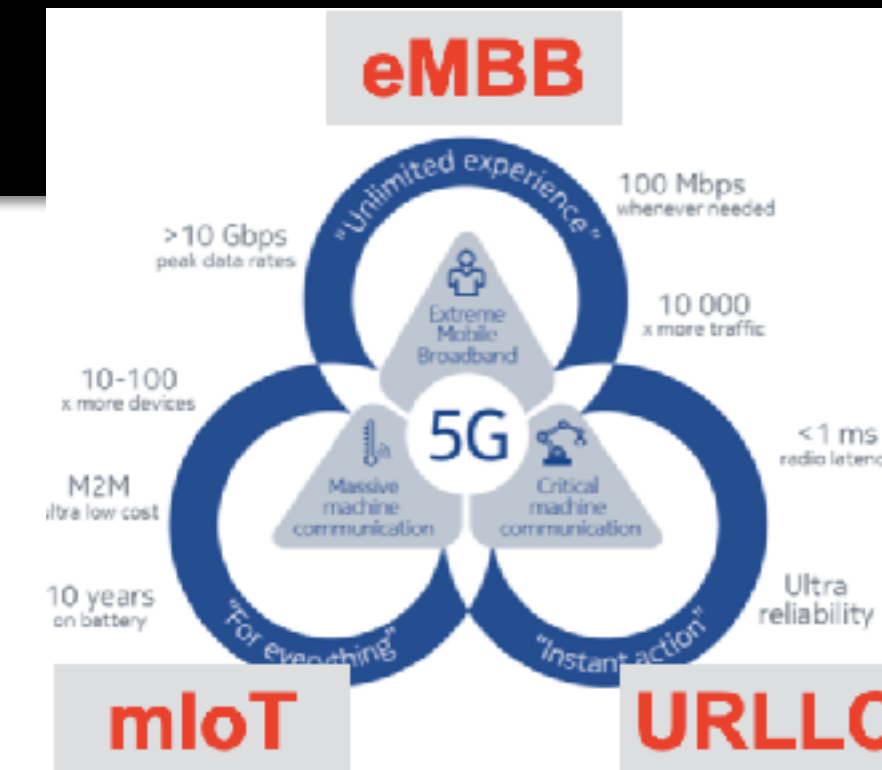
eMBB

"Unlimited experience"

>10 Gbps
peak data rates

100 Mbps
whenever needed

10 000
x more traffic

Extreme Mobile Broadband

10-100
x more devices

M2M
ultra low cost

10 years
on battery

5G

Massive machine communication

Critical machine communication

<1 ms
radio latenc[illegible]

Ultra reliability

"For everything"

"Instant action"

mIoT

URLL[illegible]